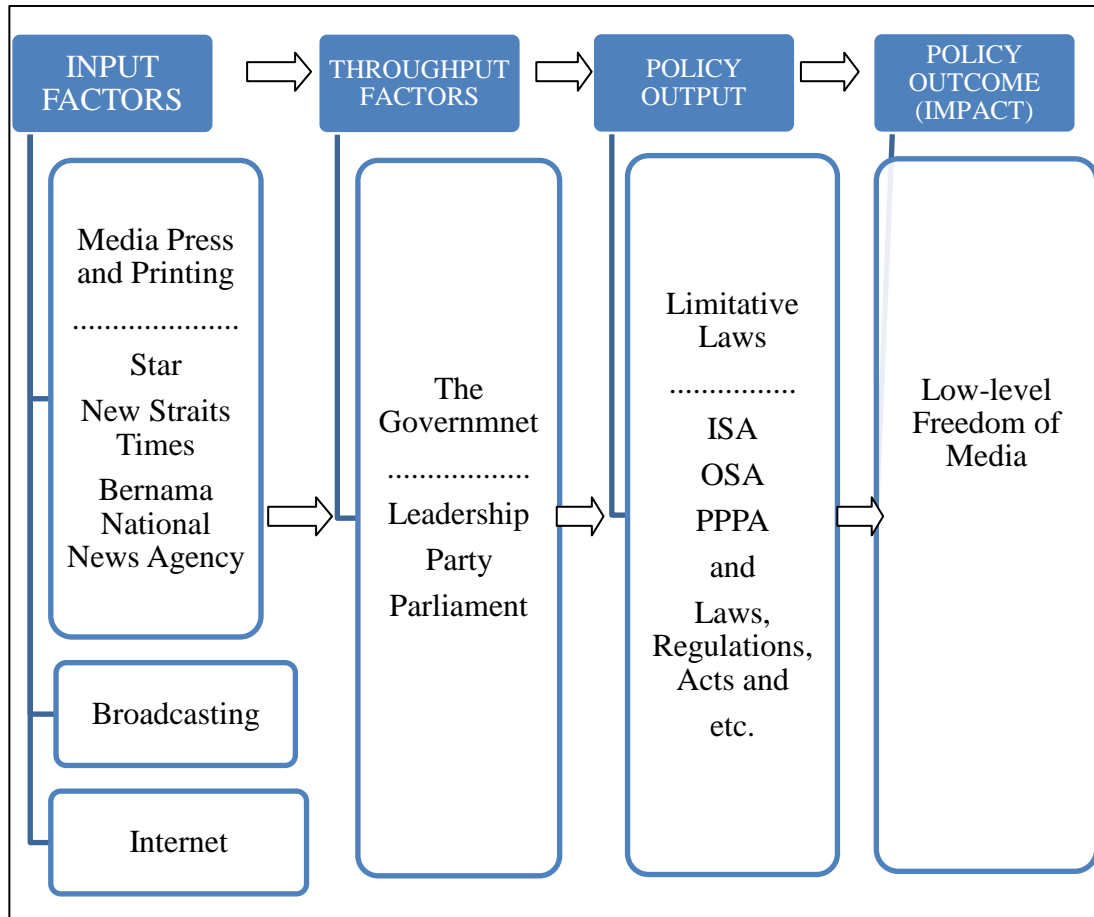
INPUT FACTORS

THROUGHPUT FACTORS

POLICY OUTPUT

POLICY OUTCOME (IMPACT)

Media Press and Printing

....................

Star

New Straits Times

Bernama National News Agency

Broadcasting

Internet

The Governmnet

..................

Leadership

Party

Parliament

Limitative Laws

................

ISA

OSA

PPPA

and

Laws, Regulations, Acts and

etc.

Low-level Freedom of Media